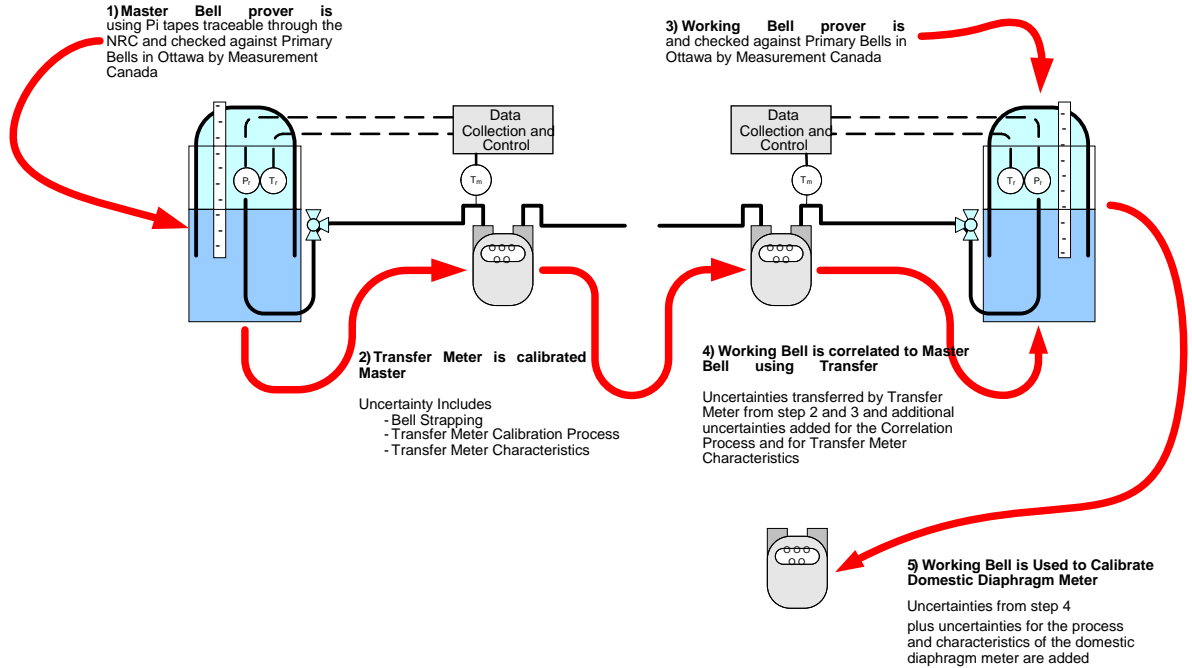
1) Master Bell prover is using Pi tapes traceable through the NRC and checked against Primary Bells in Ottawa by Measurement Canada

3) Working Bell prover is and checked against Primary Bells in Ottawa by Measurement Canada

Data Collection and Control

Data Collection and Control

$P_r$ $T_r$

$T_m$

$T_m$

$T_r$ $P_r$

2) Transfer Meter is calibrated Master

Uncertainty Includes
- Bell Strapping
- Transfer Meter Calibration Process
- Transfer Meter Characteristics

4) Working Bell is correlated to Master Bell using Transfer

Uncertainties transferred by Transfer Meter from step 2 and 3 and additional uncertainties added for the Correlation Process and for Transfer Meter Characteristics

5) Working Bell is Used to Calibrate Domestic Diaphragm Meter

Uncertainties from step 4 plus uncertainties for the process and characteristics of the domestic diaphragm meter are added